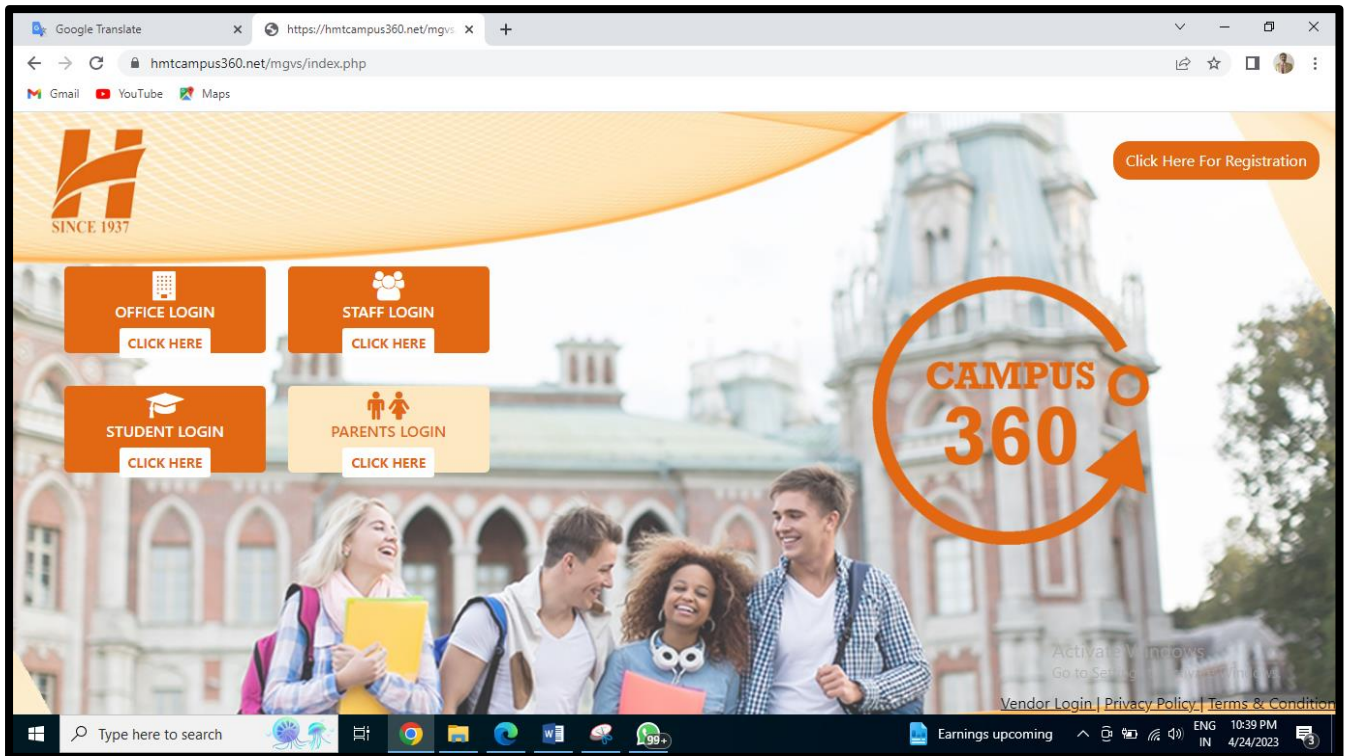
Google Translate
https://hmtcampus360.net/mgvs
hmtcampus360.net/mgvs/index.php
Gmail YouTube Maps

SINCE 1937

Click Here For Registration

OFFICE LOGIN
CLICK HERE

STAFF LOGIN
CLICK HERE

STUDENT LOGIN
CLICK HERE

PARENTS LOGIN
CLICK HERE

CAMPUS 360

Activate Windows
Go to Settings to activate Windows.

Vendor Login | Privacy Policy | Terms & Condition

Type here to search
99+
Earnings upcoming
ENG IN
10:39 PM
4/24/2023
3